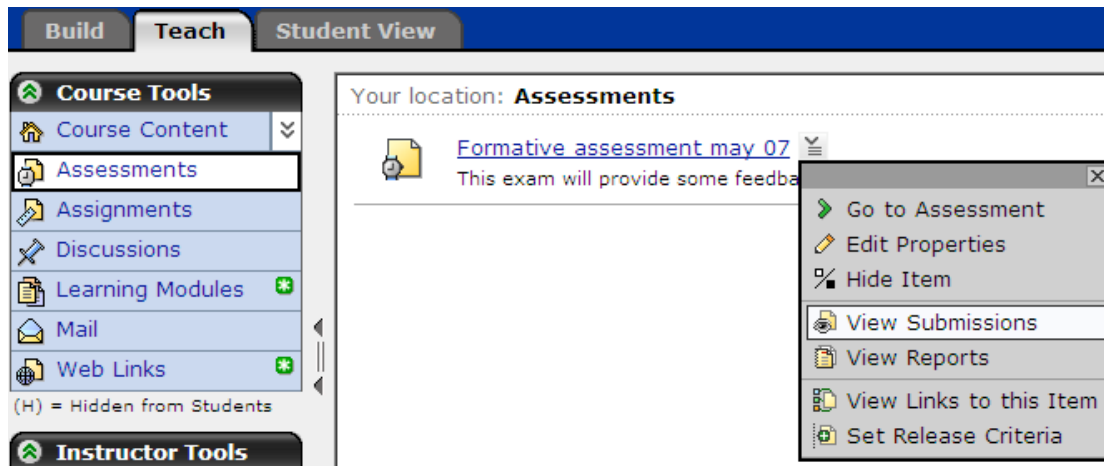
Build Teach Student View

Course Tools
Course Content
Assessments
Assignments
Discussions
Learning Modules
Mail
Web Links
(H) = Hidden from Students

Instructor Tools

Your location: **Assessments**

Formative assessment may 07
This exam will provide some feedba

Go to Assessment
Edit Properties
Hide Item
View Submissions
View Reports
View Links to this Item
Set Release Criteria